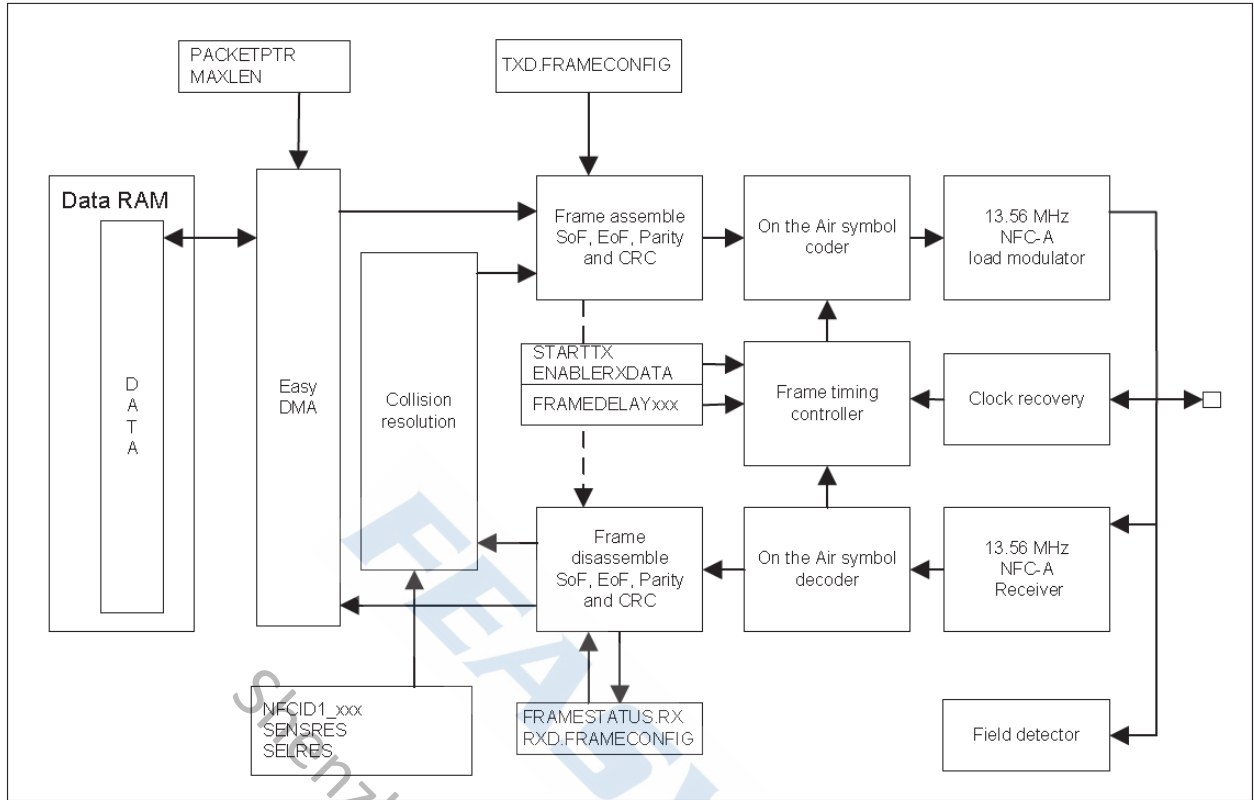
PACKETPTR
MAXLEN

TXD.FRAMECONFIG

Data RAM

D
A
T
A

Easy
DMA

Collision
resolution

Frame assemble
SoF, EoF, Parity
and CRC

On the Air symbol
coder

13.56 MHz
NFC-A
load modulator

STARTTX
ENABLERXDATA

FRAMEDELAYxxx

Frame timing
controller

Clock recovery

Frame
disassemble
SoF, EoF, Parity
and CRC

On the Air symbol
decoder

13.56 MHz
NFC-A
Receiver

NFCID1_xxx
SENSRES
SELRES

FRAMESTATUS.RX
RXD.FRAMECONFIG

Field detector

Shenzh

FEA